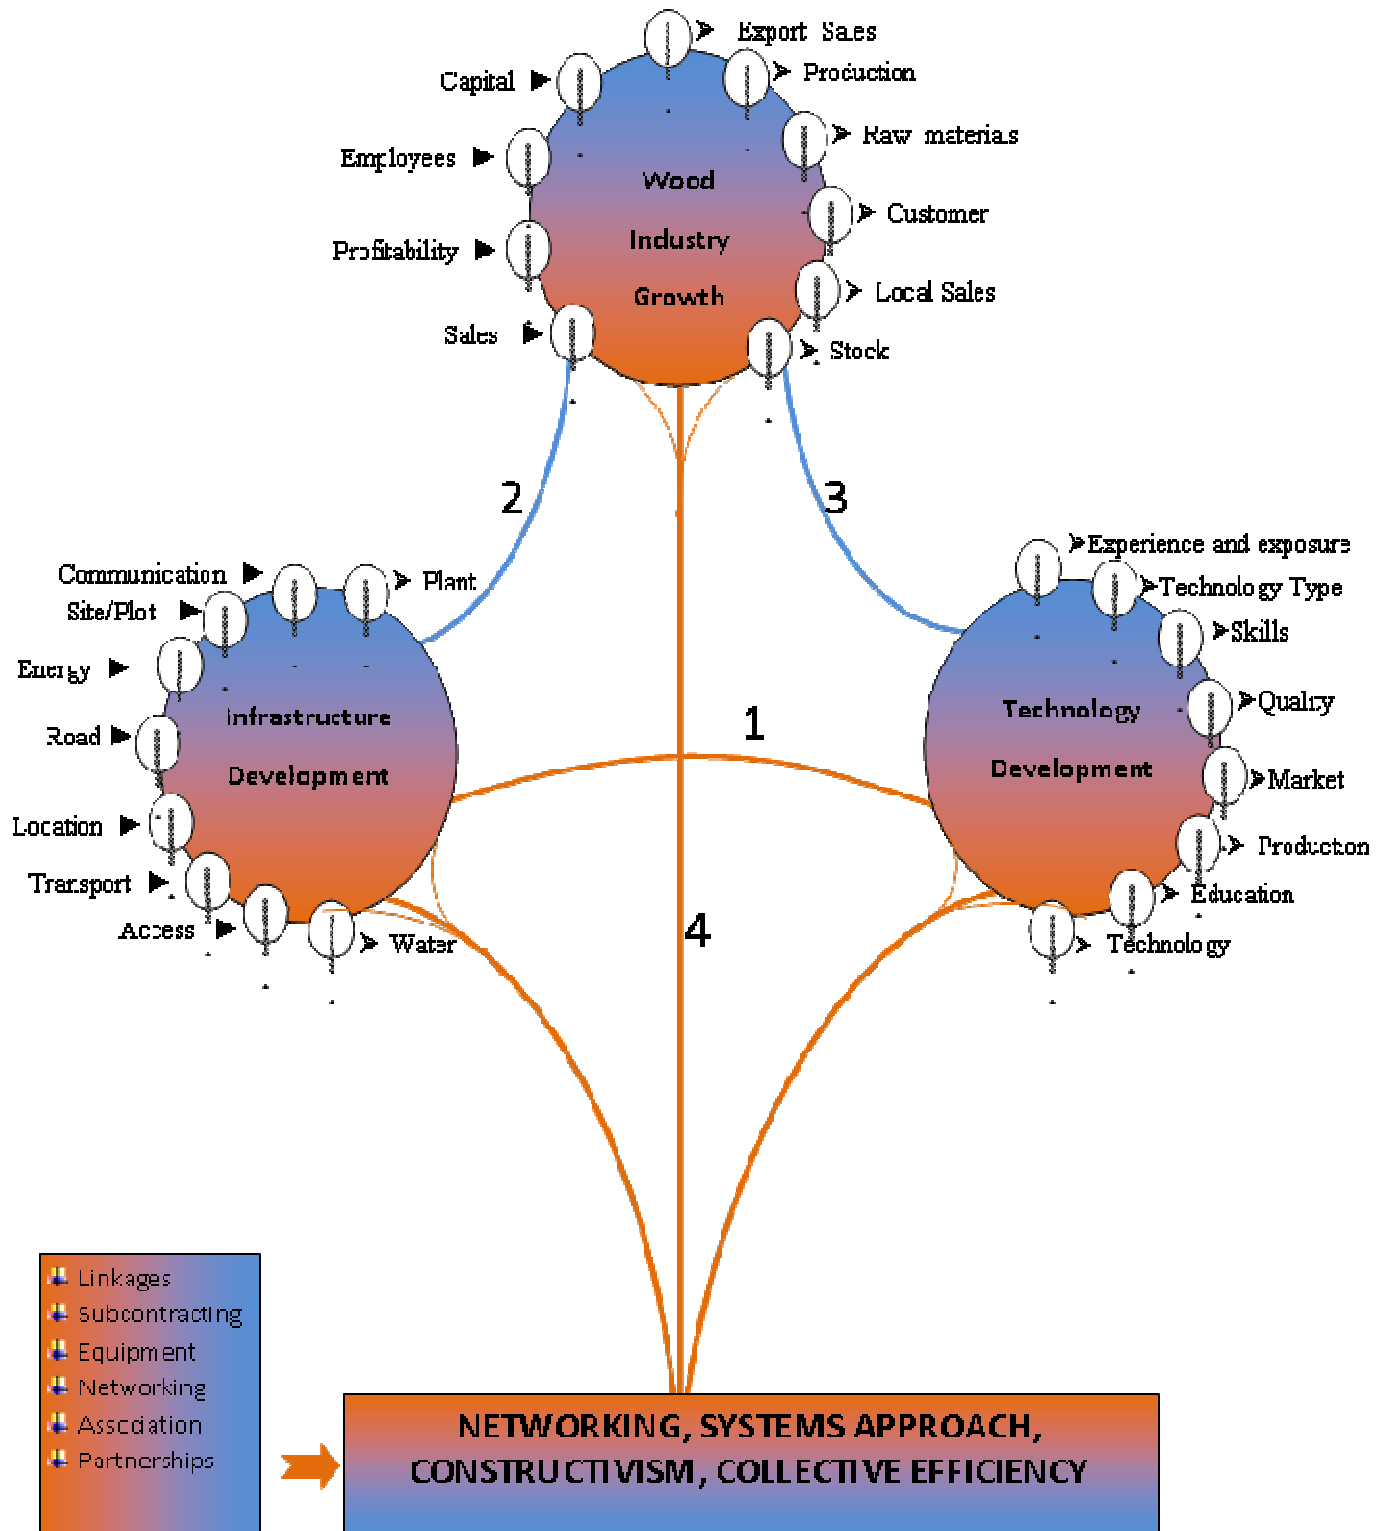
Export Sales
Capital
Production
Employees
Raw materials
Wood Industry Growth
Customer
Profitability
Local Sales
Sales
Stock

2

3

Communication
Plant
Site/Plot
Energy
Road
Infrastructure Development
Location
Transport
Access
Water

Experience and exposure
Technology Type
Skills
Quality
Technology Development
Market
Production
Education
Technology

1

4

Linkages
Subcontracting
Equipment
Networking
Association
Partnerships

NETWORKING, SYSTEMS APPROACH, CONSTRUCTIVISM, COLLECTIVE EFFICIENCY